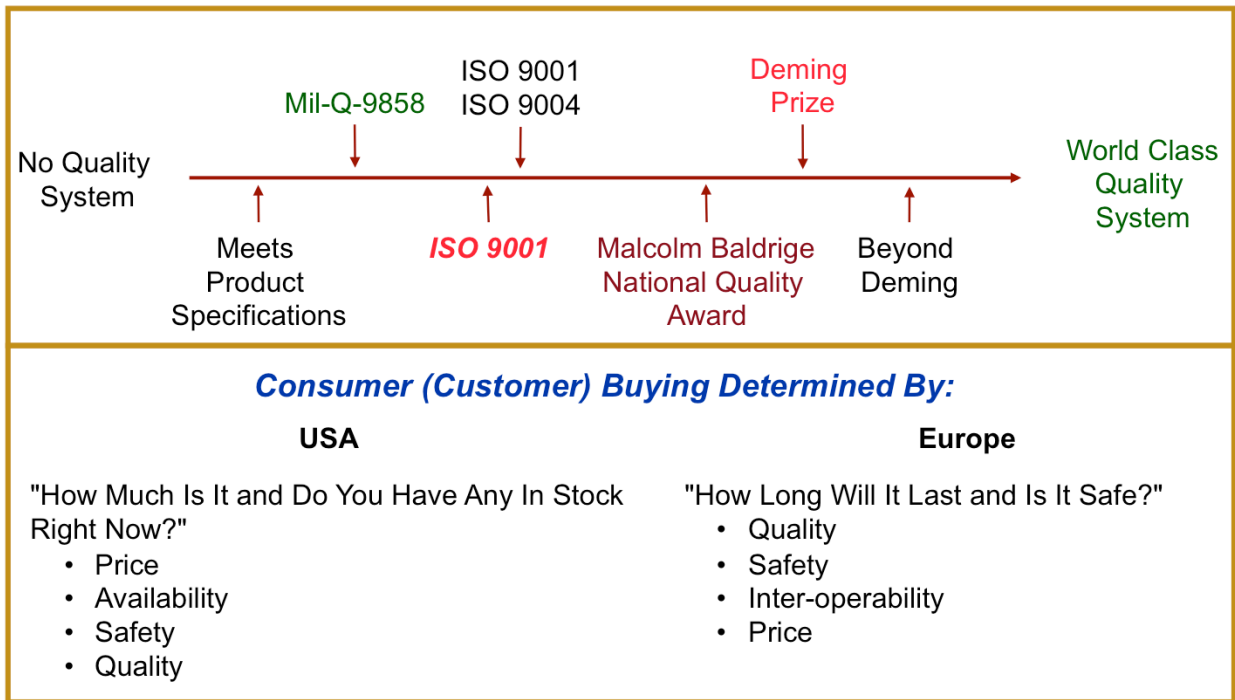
Mil-Q-9858

ISO 9001
ISO 9004

Deming Prize

No Quality System

World Class Quality System

Meets Product Specifications

*ISO 9001*

Malcolm Baldrige National Quality Award

Beyond Deming

**Consumer (Customer) Buying Determined By:**

**USA**

"How Much Is It and Do You Have Any In Stock Right Now?"
- Price
- Availability
- Safety
- Quality

**Europe**

"How Long Will It Last and Is It Safe?"
- Quality
- Safety
- Inter-operability
- Price